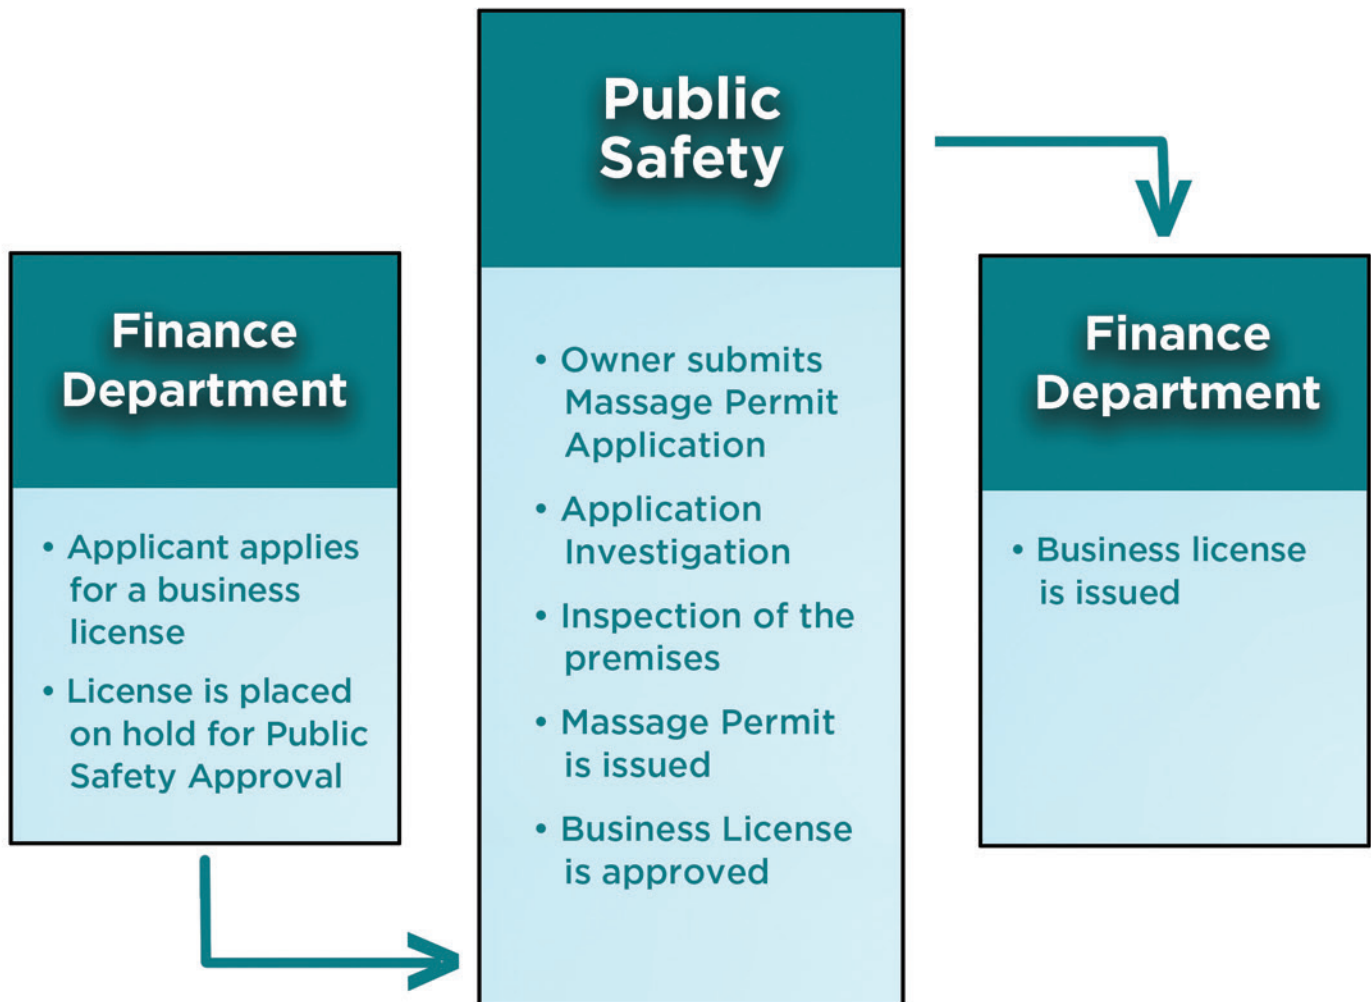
Finance Department

• Applicant applies for a business license

• License is placed on hold for Public Safety Approval

Public Safety

• Owner submits Massage Permit Application

• Application Investigation

• Inspection of the premises

• Massage Permit is issued

• Business License is approved

Finance Department

• Business license is issued